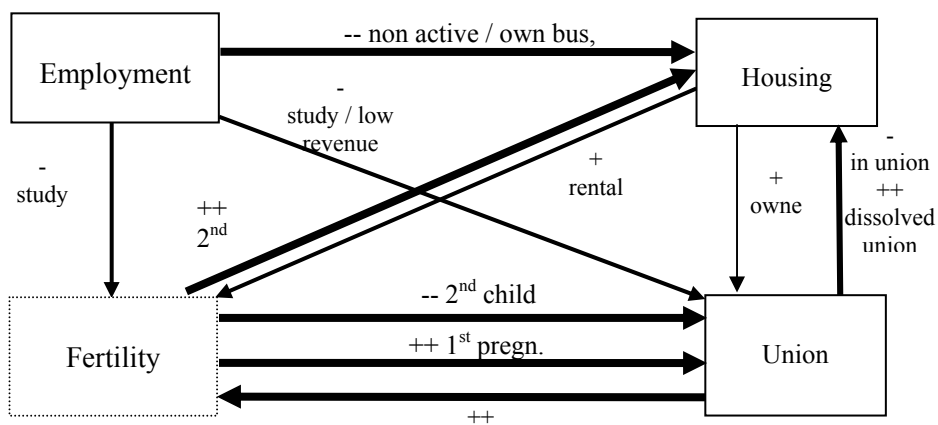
Employment

-- non active / own bus,

Housing

-
study / low revenue

-
study

++
$2^{nd}$

+
rental

+
owne

-
in union
++
dissolved union

-- $2^{nd}$ child

Fertility

++ $1^{st}$ pregn.

Union

++